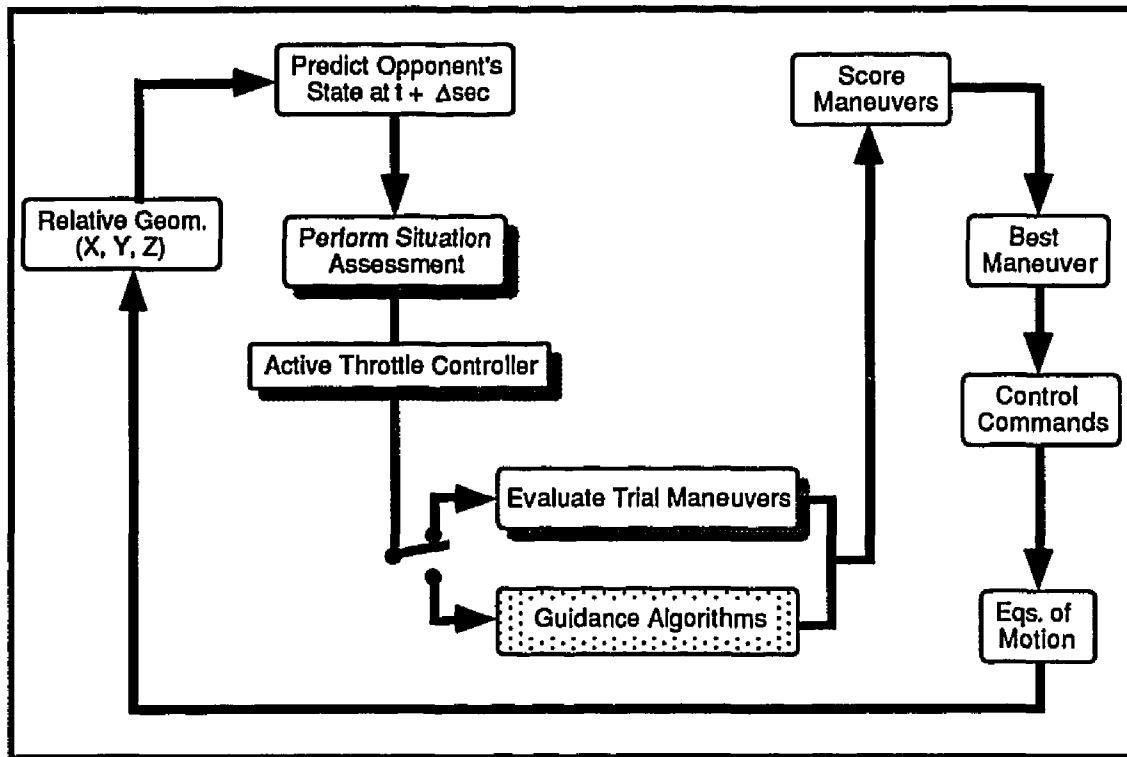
Predict Opponent's State at $t + \Delta$sec

Score Maneuvers

Relative Geom. (X, Y, Z)

Perform Situation Assessment

Best Maneuver

Active Throttle Controller

Control Commands

Evaluate Trial Maneuvers

Guidance Algorithms

Eqs. of Motion